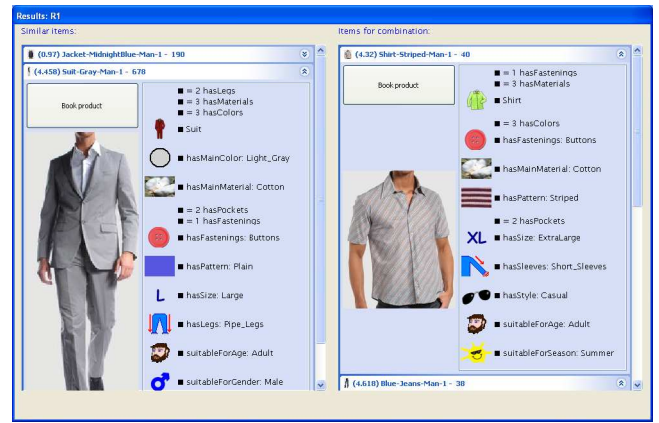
Results: R1

Similar items:

(0.97) Jacket-MidnightBlue-Man-1 - 190

(4.458) Suit-Gray-Man-1 - 678

Book product

■ = 2 hasLegs
■ = 3 hasMaterials
■ = 3 hasColors
■ Suit
■ hasMainColor: Light_Gray
■ hasMainMaterial: Cotton
■ = 2 hasPockets
■ = 1 hasFastenings
■ hasFastenings: Buttons
■ hasPattern: Plain
L ■ hasSize: Large
■ hasLegs: Pipe_Legs
■ suitableForAge: Adult
■ suitableForGender: Male

Items for combination:

(4.32) Shirt-Striped-Man-1 - 40

Book product

■ = 1 hasFastenings
■ = 3 hasMaterials
■ Shirt
■ = 3 hasColors
■ hasFastenings: Buttons
■ hasMainMaterial: Cotton
■ hasPattern: Striped
■ = 2 hasPockets
XL ■ hasSize: ExtraLarge
■ hasSleeves: Short_Sleeves
■ hasStyle: Casual
■ suitableForAge: Adult
■ suitableForSeason: Summer

(4.618) Blue-Jeans-Man-1 - 38